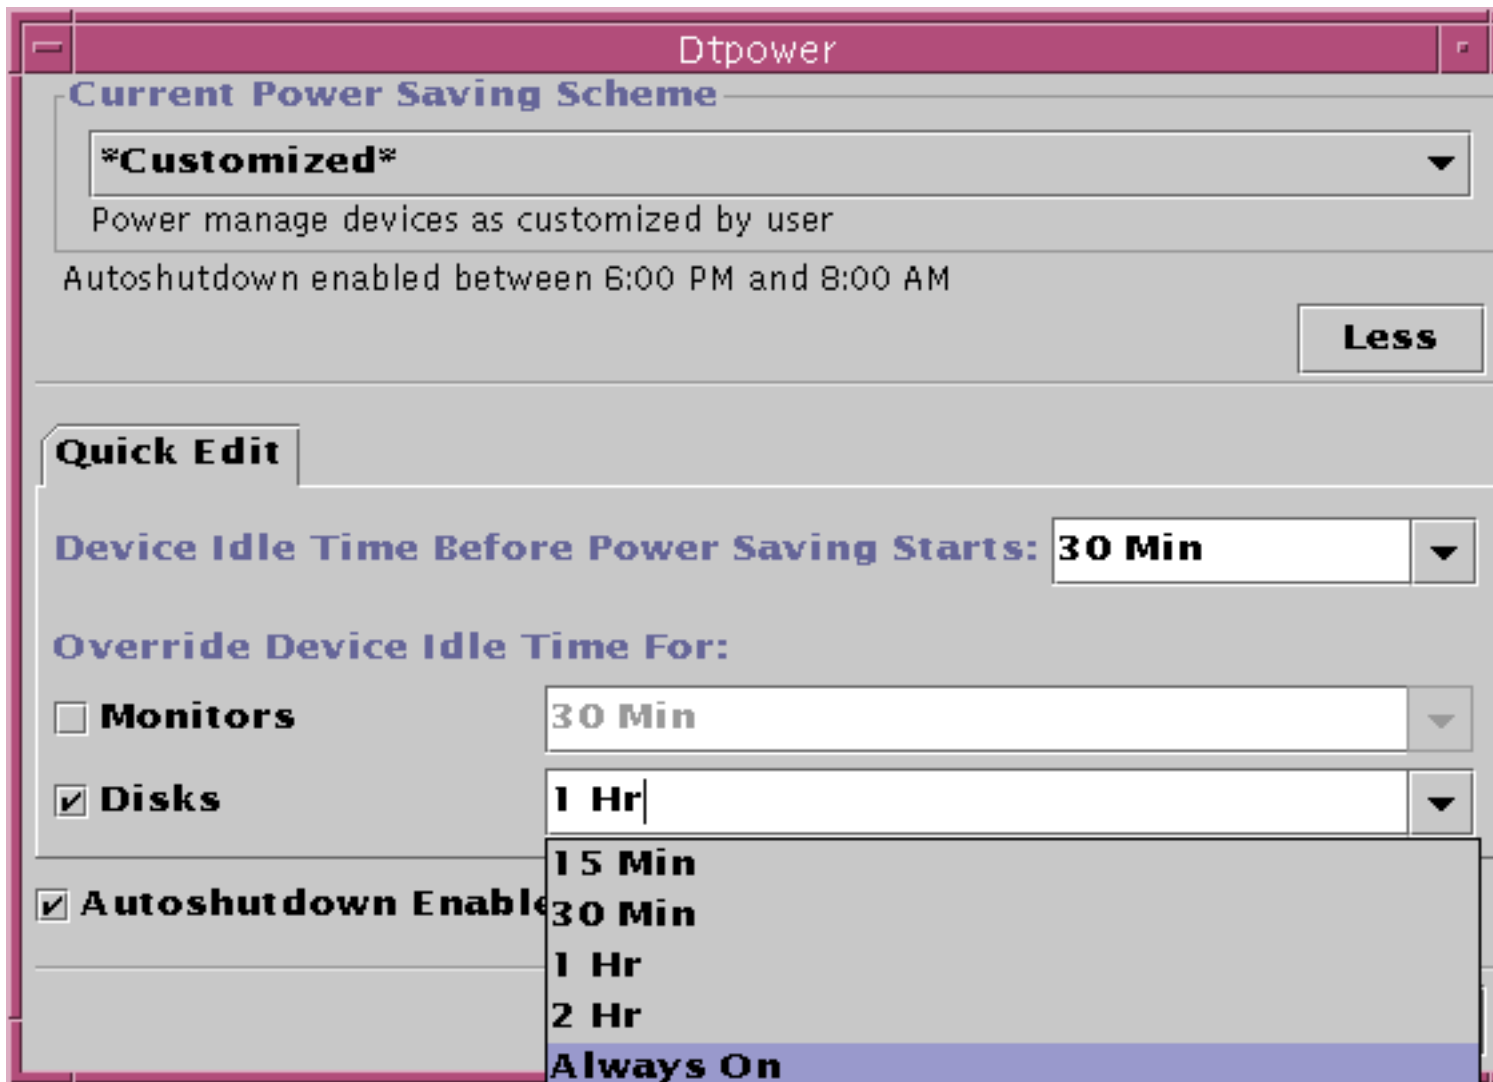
Dtpower

Current Power Saving Scheme

*Customized*

Power manage devices as customized by user

Autoshutdown enabled between 6:00 PM and 8:00 AM

Less

Quick Edit

Device Idle Time Before Power Saving Starts: 30 Min

Override Device Idle Time For:

Monitors 30 Min

Disks 1 Hr

15 Min
30 Min
1 Hr
2 Hr
Always On

Autoshutdown Enable